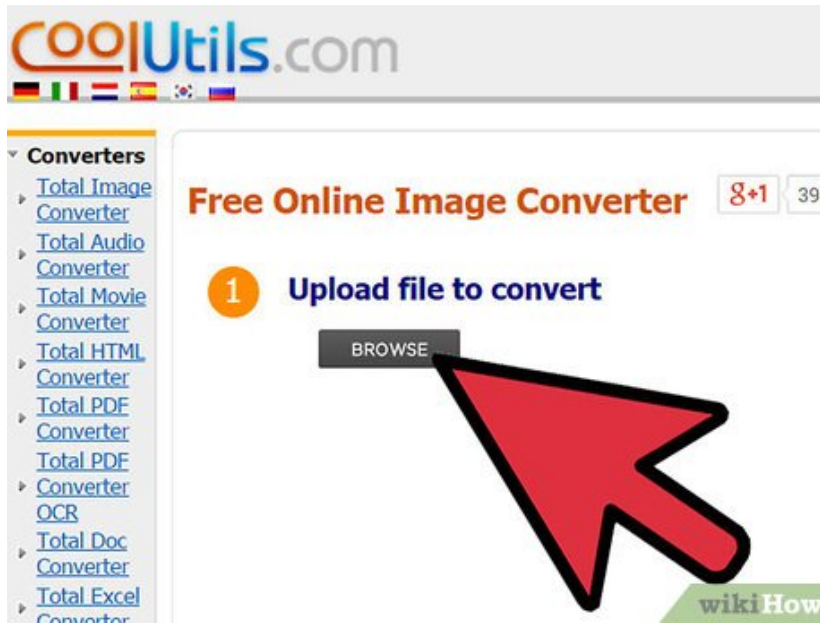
CoolUtils.com

Converters
Total Image Converter
Total Audio Converter
Total Movie Converter
Total HTML Converter
Total PDF Converter
Total PDF Converter OCR
Total Doc Converter
Total Excel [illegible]

Free Online Image Converter

g+1 39

1 Upload file to convert

BROWSE

wikiHow